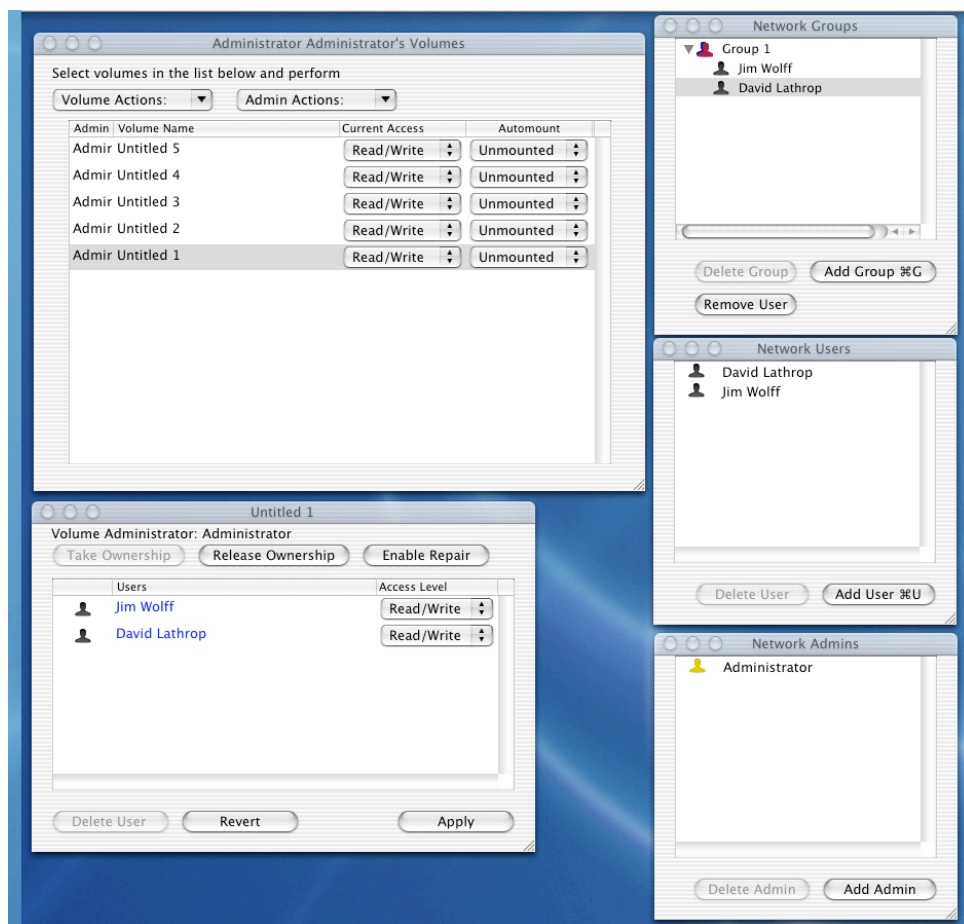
Administrator Administrator's Volumes

Select volumes in the list below and perform

Volume Actions: Admin Actions:

| Admin | Volume Name | Current Access | Automount |
|---|---|---|---|
| Admir | Untitled 5 | Read/Write | Unmounted |
| Admir | Untitled 4 | Read/Write | Unmounted |
| Admir | Untitled 3 | Read/Write | Unmounted |
| Admir | Untitled 2 | Read/Write | Unmounted |
| Admir | Untitled 1 | Read/Write | Unmounted |

Untitled 1

Volume Administrator: Administrator

Take Ownership Release Ownership Enable Repair

| Users | Access Level |
|---|---|
| Jim Wolff | Read/Write |
| David Lathrop | Read/Write |

Delete User Revert Apply

Network Groups

Group 1
Jim Wolff
David Lathrop

Delete Group Add Group ⌘G

Remove User

Network Users

David Lathrop
Jim Wolff

Delete User Add User ⌘U

Network Admins

Administrator

Delete Admin Add Admin